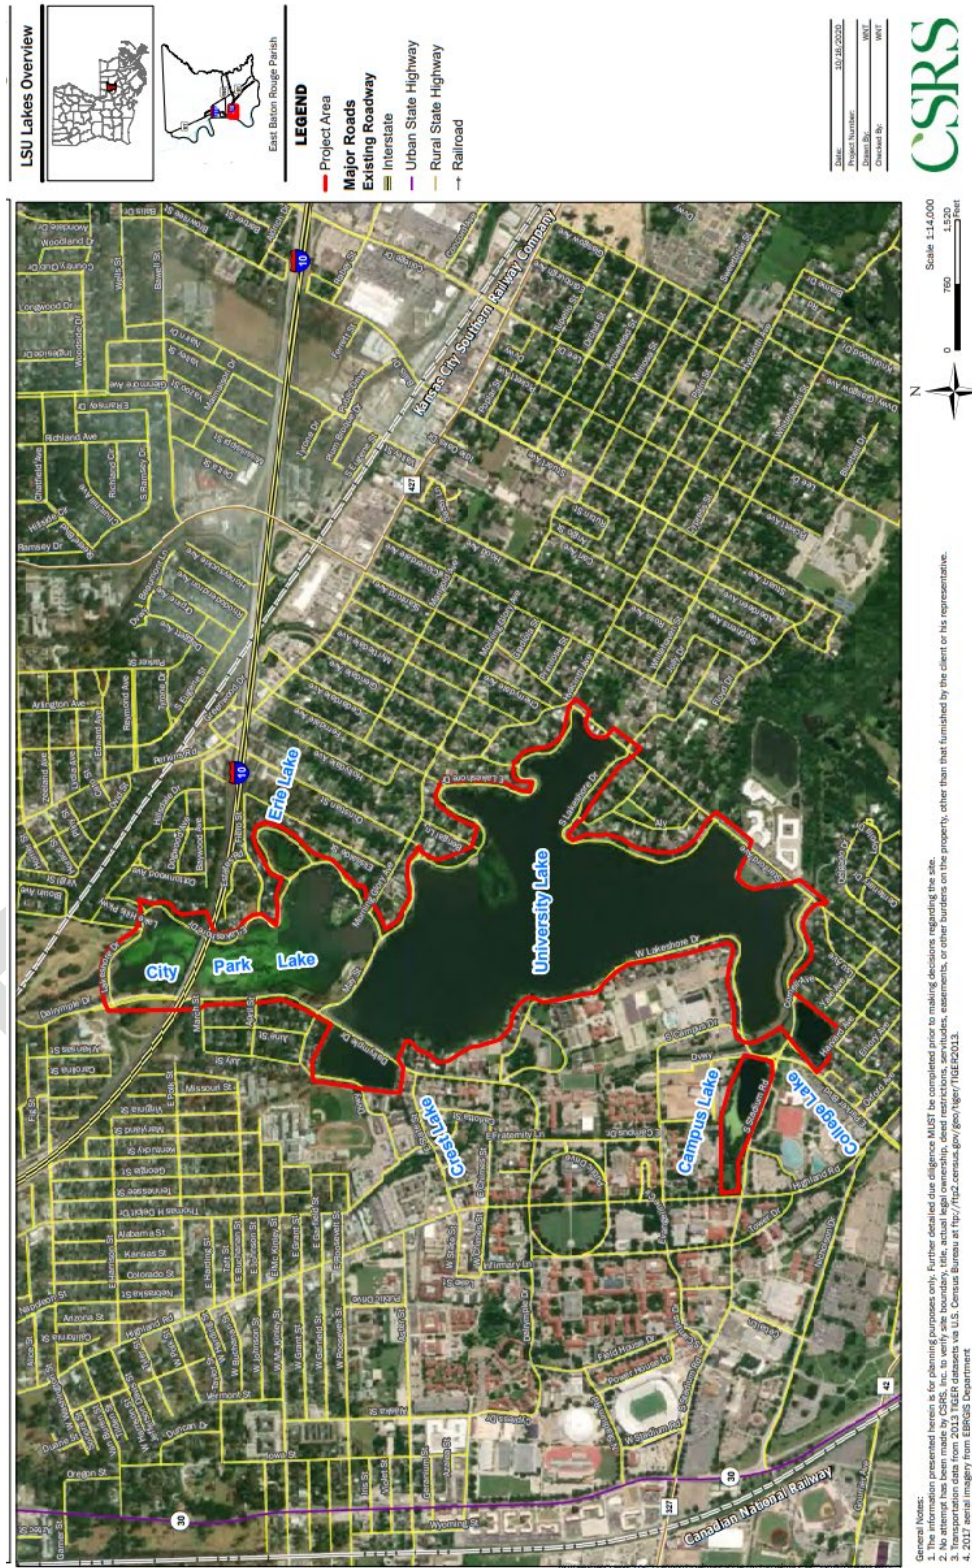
LSU Lakes Overview

East Baton Rouge Parish

LEGEND
Project Area
Major Roads
Existing Roadway
Interstate
Urban State Highway
Rural State Highway
Railroad

Date: 10/16/2020
Project Number:
Drawn By: WNT
Checked By: WNT

CSRS

Scale 1:14,000
0 760 1,520 Feet

N

City Park Lake
Erie Lake
University Lake
Crest Lake
Campus Lake
College Lake

Kansas City Southern Railway Company
Canadian National Railway

10
10
427
30
30
327
42

Dalrymple Dr
W Lakeshore Dr
E Lakeshore Dr
S Lakeshore Dr
S Campus Dr
S Stadium Rd
Highland Rd
W Stadium Rd
Nicholson Dr
Perkins Rd
Stanford Ave
Acadian Thwy
Kenilworth Pkwy
Arlington Ave
Richland Ave
Ramsey Dr
Woodland Dr
Oregon St
Vermont St
Iowa St
Nebraska St
Kansas St
Colorado St
Alabama St
Tennessee St
Georgia St
Kentucky St
Maryland St
Virginia St
Missouri St
Carolina St
Arizona St
California St
Duncan Dr
Wyoming St
July St
June St
April St
March St
Aster St

General Notes:
1. The information presented herein is for planning purposes only. Further detailed due diligence MUST be completed prior to making decisions regarding the site.
2. No attempt has been made by CSRS, Inc. to verify site boundary, title, actual legal ownership, deed restrictions, servitudes, easements, or other burdens on the property, other than that furnished by the client or his representative.
3. Transportation data from 2013 TIGER datasets via U.S. Census Bureau at ftp://ftp2.census.gov/geo/tiger/TIGER2013.
4. 2017 aerial imagery from EBRGIS Department